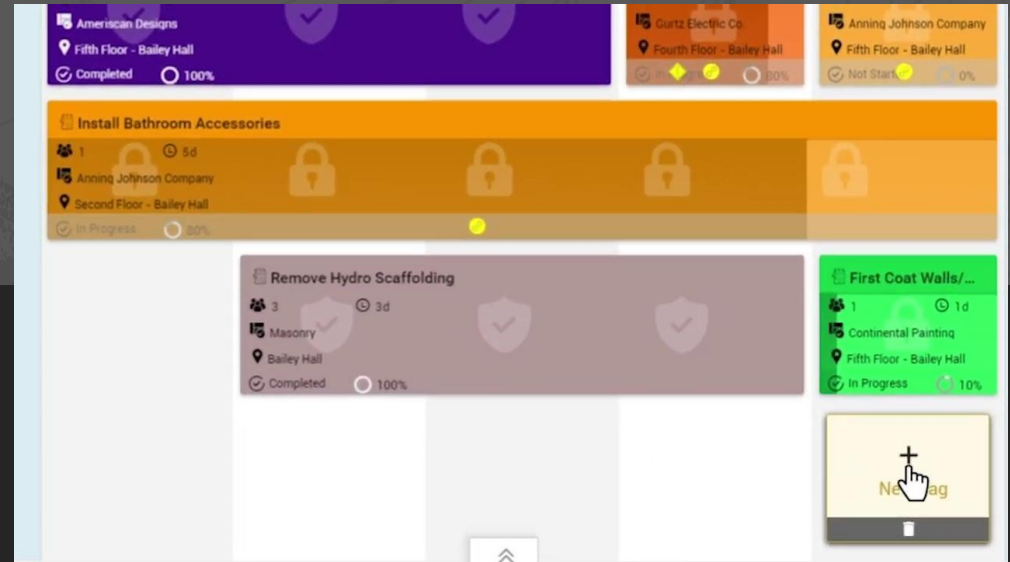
Amerìscan Designs
Fifth Floor - Bailey Hall
Completed 100%

Gurtz Electric Co
Fourth Floor - Bailey Hall
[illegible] 80%

Anninq Johnson Company
Fifth Floor - Bailey Hall
Not Start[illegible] 0%

Install Bathroom Accessories
1 5d
Anninq Johnson Company
Second Floor - Bailey Hall
In Progress 80%

Remove Hydro Scaffolding
3 3d
Masonry
Bailey Hall
Completed 100%

First Coat Walls/...
1 1d
Continental Painting
Fifth Floor - Bailey Hall
In Progress 10%

+
Ne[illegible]ag